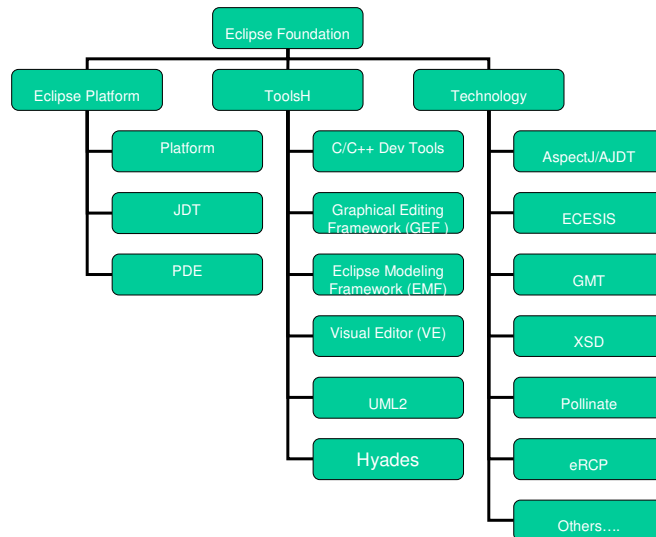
Eclipse Foundation

Eclipse Platform

Platform

JDT

PDE

ToolsH

C/C++ Dev Tools

Graphical Editing Framework (GEF )

Eclipse Modeling Framework (EMF)

Visual Editor (VE)

UML2

Hyades

Technology

AspectJ/AJDT

ECESIS

GMT

XSD

Pollinate

eRCP

Others….